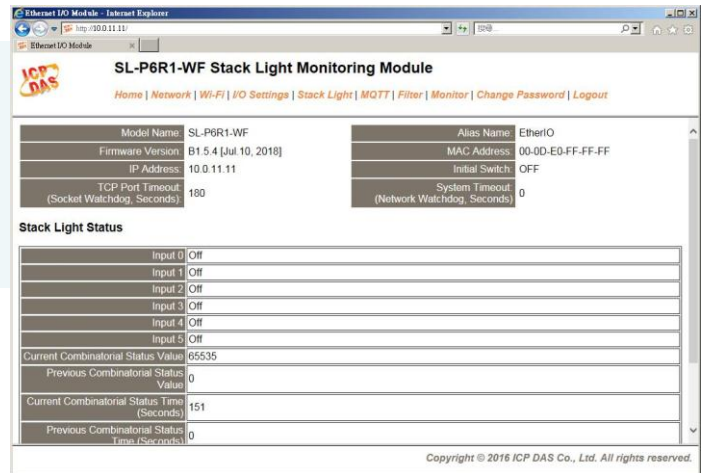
Ethernet I/O Module - Internet Explorer
http://10.0.11.11/
搜尋...
Ethernet I/O Module

ICP DAS
SL-P6R1-WF Stack Light Monitoring Module
Home | Network | Wi-Fi | I/O Settings | Stack Light | MQTT | Filter | Monitor | Change Password | Logout

| Model Name: | SL-P6R1-WF | Alias Name: | EtherIO |
|---|---|---|---|
| Firmware Version: | B1.5.4 [Jul.10, 2018] | MAC Address: | 00-0D-E0-FF-FF-FF |
| IP Address: | 10.0.11.11 | Initial Switch: | OFF |
| TCP Port Timeout: (Socket Watchdog, Seconds): | 180 | System Timeout: (Network Watchdog, Seconds): | 0 |

Stack Light Status

| Input 0 | Off |
|---|---|
| Input 1 | Off |
| Input 2 | Off |
| Input 3 | Off |
| Input 4 | Off |
| Input 5 | Off |
| Current Combinatorial Status Value | 65535 |
| Previous Combinatorial Status Value | 0 |
| Current Combinatorial Status Time (Seconds) | 151 |
| Previous Combinatorial Status Time (Seconds) | 0 |

Copyright © 2016 ICP DAS Co., Ltd. All rights reserved.